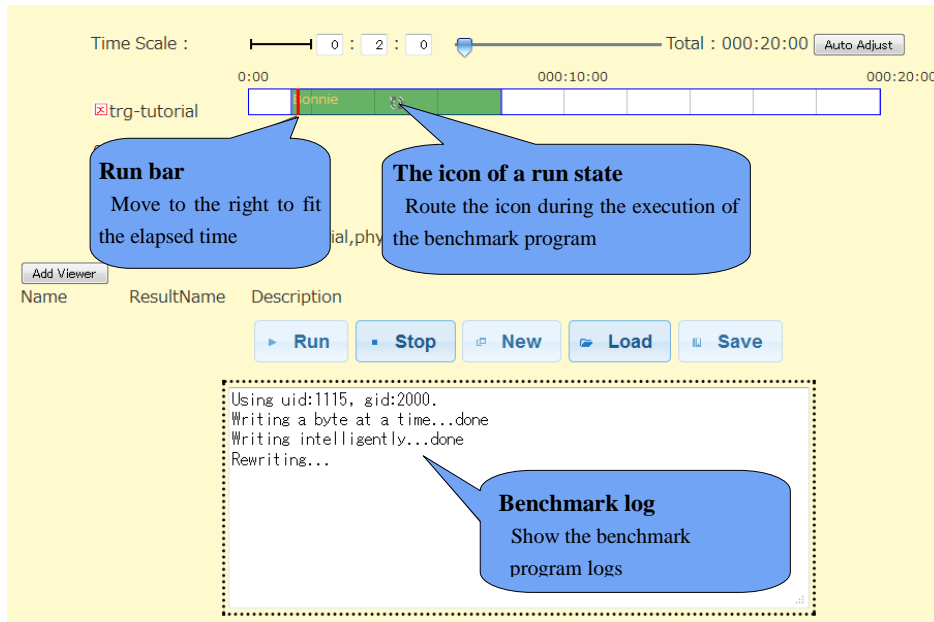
Time Scale : 0 : 2 : 0 Total : 000:20:00 Auto Adjust

0:00 000:10:00 000:20:00

trg-tutorial

bonnie

Run bar
Move to the right to fit the elapsed time

The icon of a run state
Route the icon during the execution of the benchmark program

ial,phy

Add Viewer

Name ResultName Description

Run Stop New Load Save

Using uid:1115, gid:2000.
Writing a byte at a time...done
Writing intelligently...done
Rewriting...

Benchmark log
Show the benchmark program logs